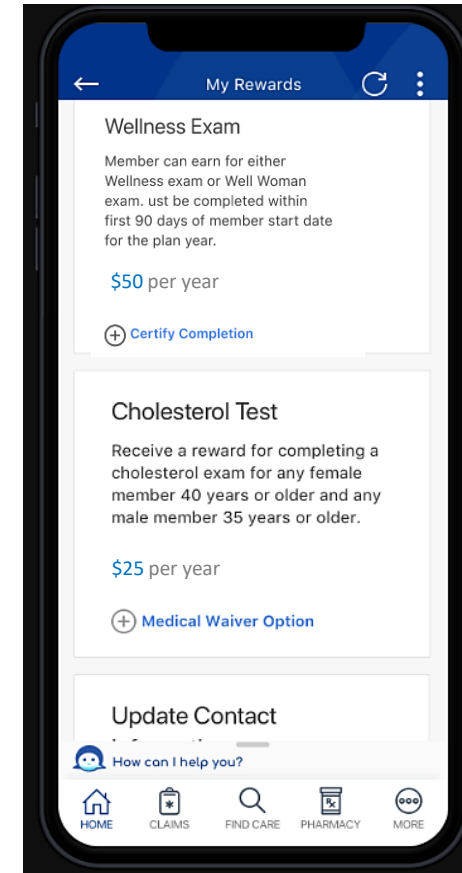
My Rewards

Wellness Exam

Member can earn for either Wellness exam or Well Woman exam. ust be completed within first 90 days of member start date for the plan year.

$50 per year

Certify Completion

Cholesterol Test

Receive a reward for completing a cholesterol exam for any female member 40 years or older and any male member 35 years or older.

$25 per year

Medical Waiver Option

Update Contact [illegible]

How can I help you?

HOME CLAIMS FIND CARE PHARMACY MORE